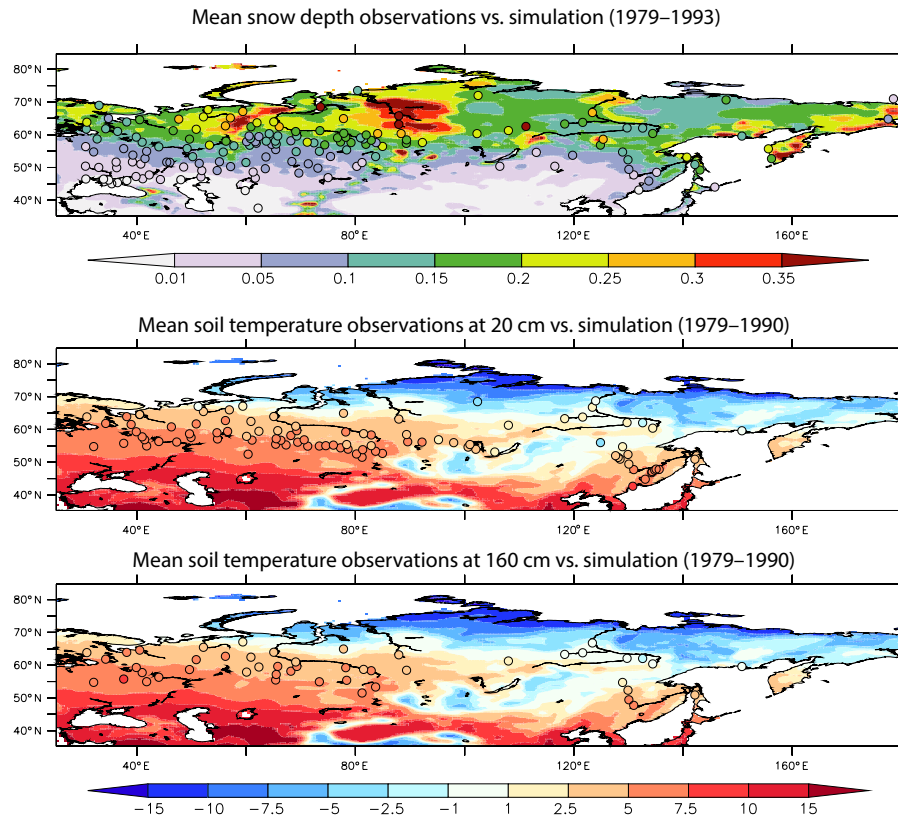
Mean snow depth observations vs. simulation (1979–1993)

80°N
70°N
60°N
50°N
40°N

40°E
80°E
120°E
160°E

0.01 0.05 0.1 0.15 0.2 0.25 0.3 0.35

Mean soil temperature observations at 20 cm vs. simulation (1979–1990)

80°N
70°N
60°N
50°N
40°N

40°E
80°E
120°E
160°E

Mean soil temperature observations at 160 cm vs. simulation (1979–1990)

80°N
70°N
60°N
50°N
40°N

40°E
80°E
120°E
160°E

−15 −10 −7.5 −5 −2.5 −1 1 2.5 5 7.5 10 15